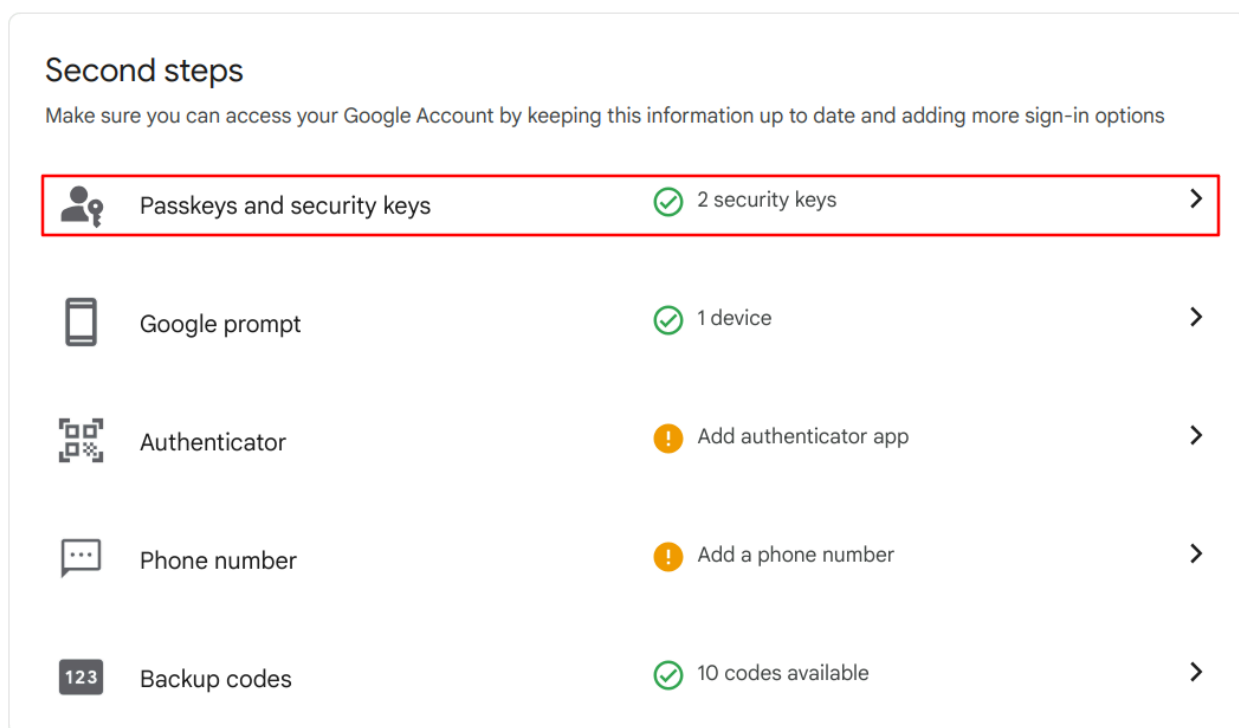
Second steps

Make sure you can access your Google Account by keeping this information up to date and adding more sign-in options

Passkeys and security keys 2 security keys

Google prompt 1 device

Authenticator Add authenticator app

Phone number Add a phone number

123 Backup codes 10 codes available